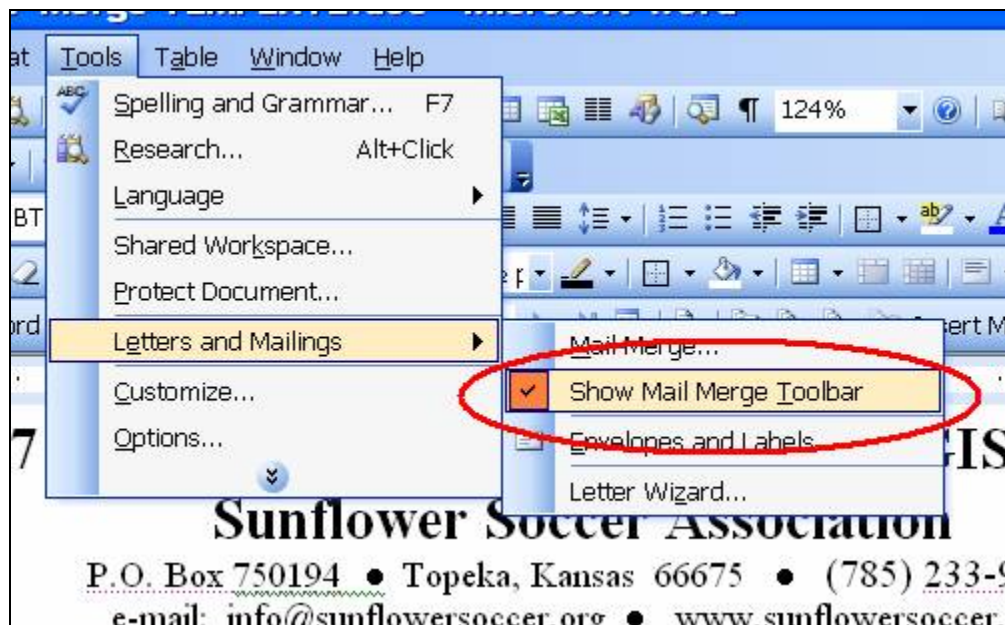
at Tools Table Window Help

Spelling and Grammar... F7
Research... Alt+Click
Language
Shared Workspace...
Protect Document...
Letters and Mailings
Customize...
Options...

124%

BT

ord

Mail Merge...
Show Mail Merge Toolbar
Envelopes and Labels...
Letter Wizard...

ert M

7

GIS

Sunflower Soccer Association

P.O. Box 750194 • Topeka, Kansas 66675 • (785) 233-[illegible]

e-mail: info@sunflowersoccer.org • www.sunflowersoccer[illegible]